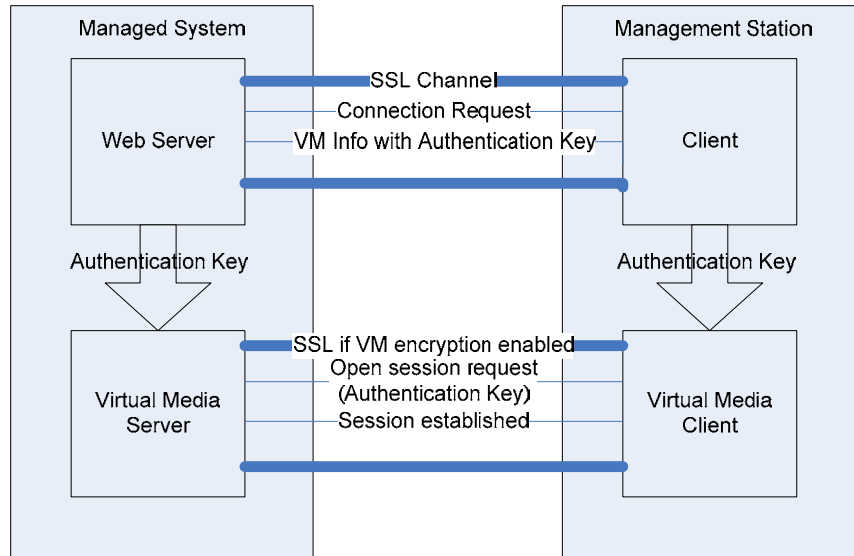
Managed System

Management Station

Web Server

SSL Channel

Connection Request

VM Info with Authentication Key

Client

Authentication Key

Authentication Key

Virtual Media Server

SSL if VM encryption enabled

Open session request (Authentication Key)

Session established

Virtual Media Client